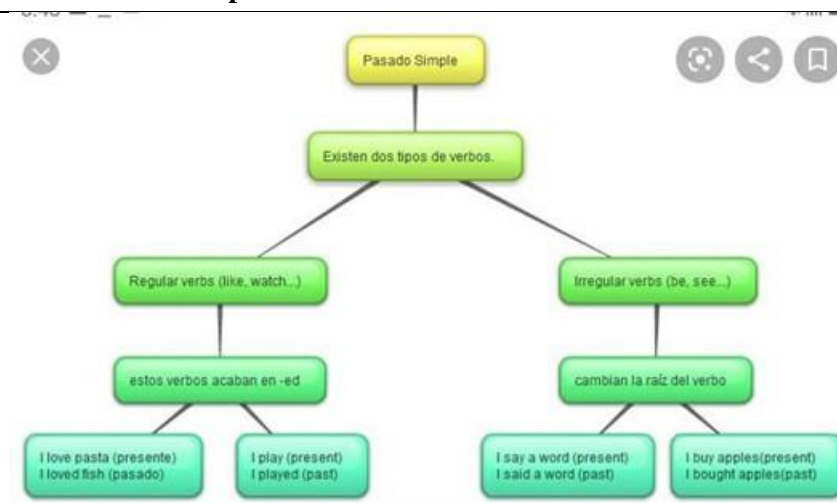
Pasado Simple

Existen dos tipos de verbos.

Regular verbs (like, watch...)

Irregular verbs (be, see...)

estos verbos acaban en -ed

cambian la raíz del verbo

I love pasta (presente)
I loved fish (pasado)

I play (present)
I played (past)

I say a word (present)
I said a word (past)

I buy apples(present)
I bought apples(past)